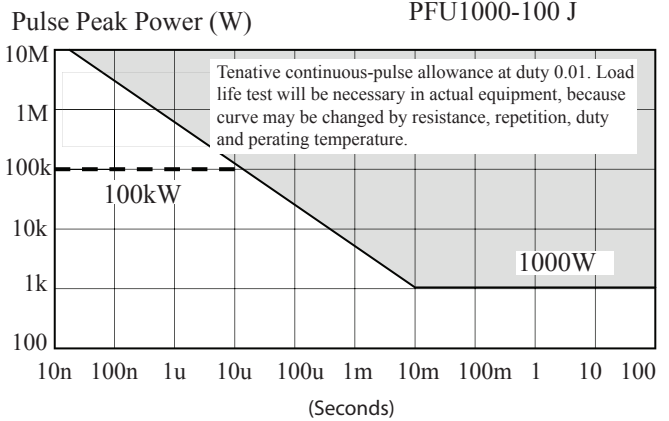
Pulse Peak Power (W)

PFU1000-100 J

10M
1M
100k
10k
1k
100

Tenative continuous-pulse allowance at duty 0.01. Load life test will be necessary in actual equipment, because curve may be changed by resistance, repetition, duty and perating temperature.

100kW

1000W

10n 100n 1u 10u 100u 1m 10m 100m 1 10 100

(Seconds)